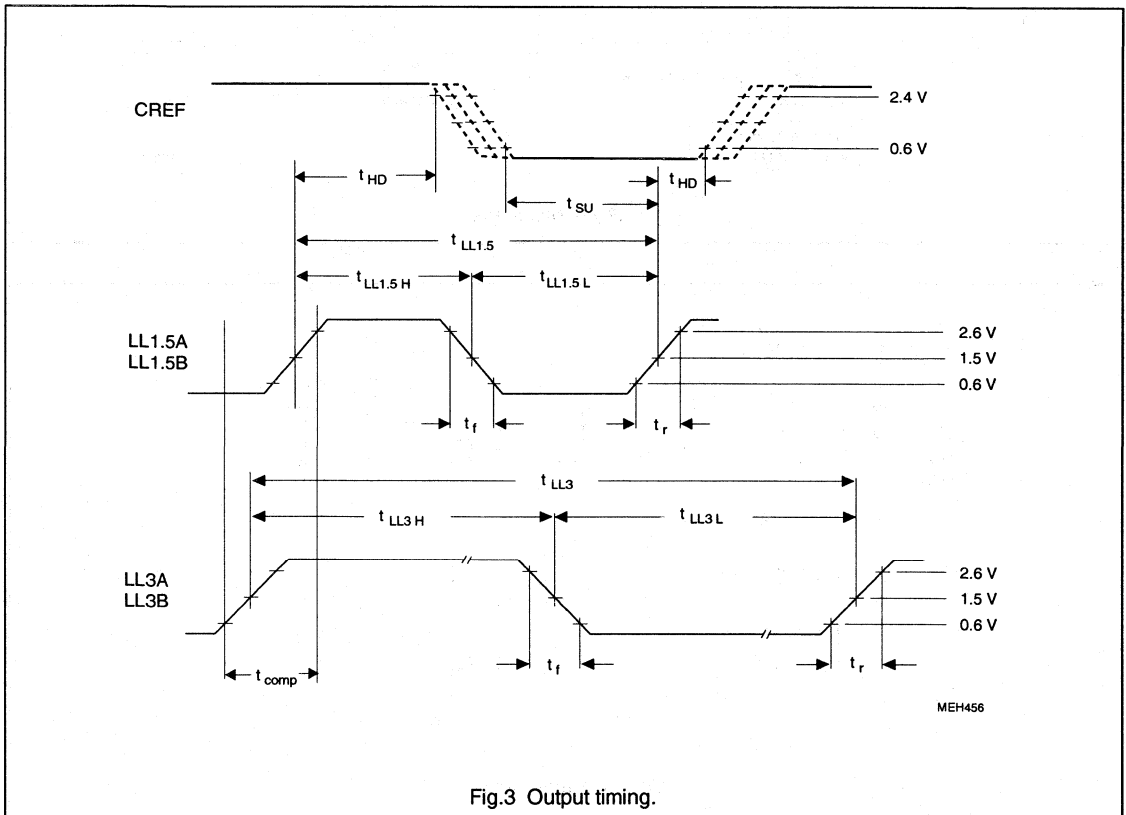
CREF

2.4 V

0.6 V

$t_{HD}$

$t_{HD}$

$t_{SU}$

$t_{LL1.5}$

$t_{LL1.5\,H}$

$t_{LL1.5\,L}$

LL1.5A
LL1.5B

2.6 V

1.5 V

0.6 V

$t_f$

$t_r$

$t_{LL3}$

$t_{LL3\,H}$

$t_{LL3\,L}$

LL3A
LL3B

2.6 V

1.5 V

0.6 V

$t_{comp}$

$t_f$

$t_r$

MEH456

Fig.3 Output timing.